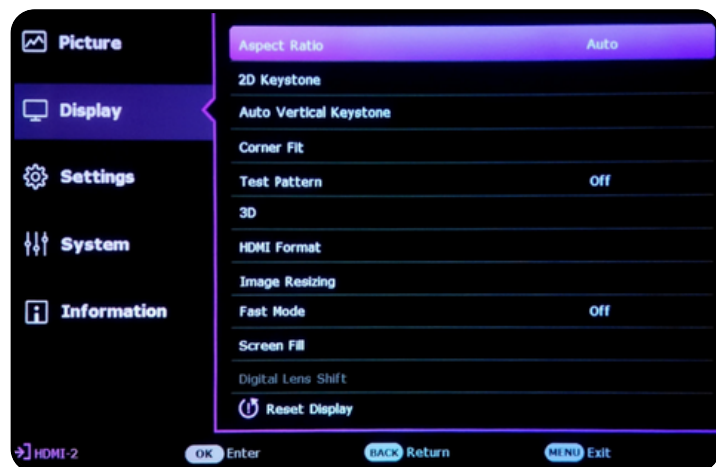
Picture

Display

Settings

System

Information

Aspect Ratio Auto

2D Keystone

Auto Vertical Keystone

Corner Fit

Test Pattern Off

3D

HDMI Format

Image Resizing

Fast Mode Off

Screen Fill

Digital Lens Shift

Reset Display

HDMI-2

OK Enter

BACK Return

MENU Exit